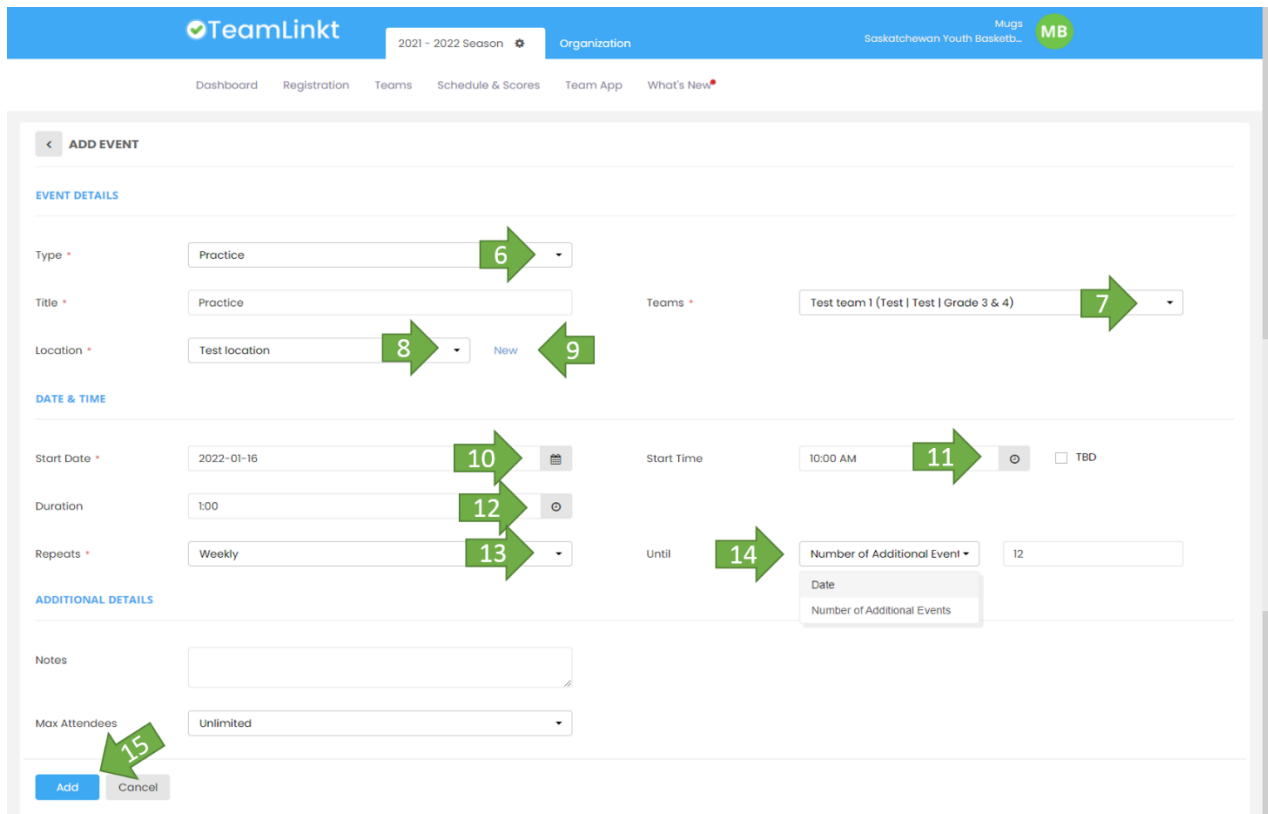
TeamLinkt

2021 - 2022 Season

Organization

Mugs
Saskatchewan Youth Basketb...

MB

Dashboard Registration Teams Schedule & Scores Team App What's New

ADD EVENT

EVENT DETAILS

Type * Practice 6

Title * Practice

Teams * Test team 1 (Test | Test | Grade 3 & 4) 7

Location * Test location 8 New 9

DATE & TIME

Start Date * 2022-01-16 10

Start Time 10:00 AM 11 TBD

Duration 1:00 12

Repeats * Weekly 13

Until 14 Number of Additional Event 12

Date
Number of Additional Events

ADDITIONAL DETAILS

Notes

Max Attendees Unlimited

15

Add Cancel